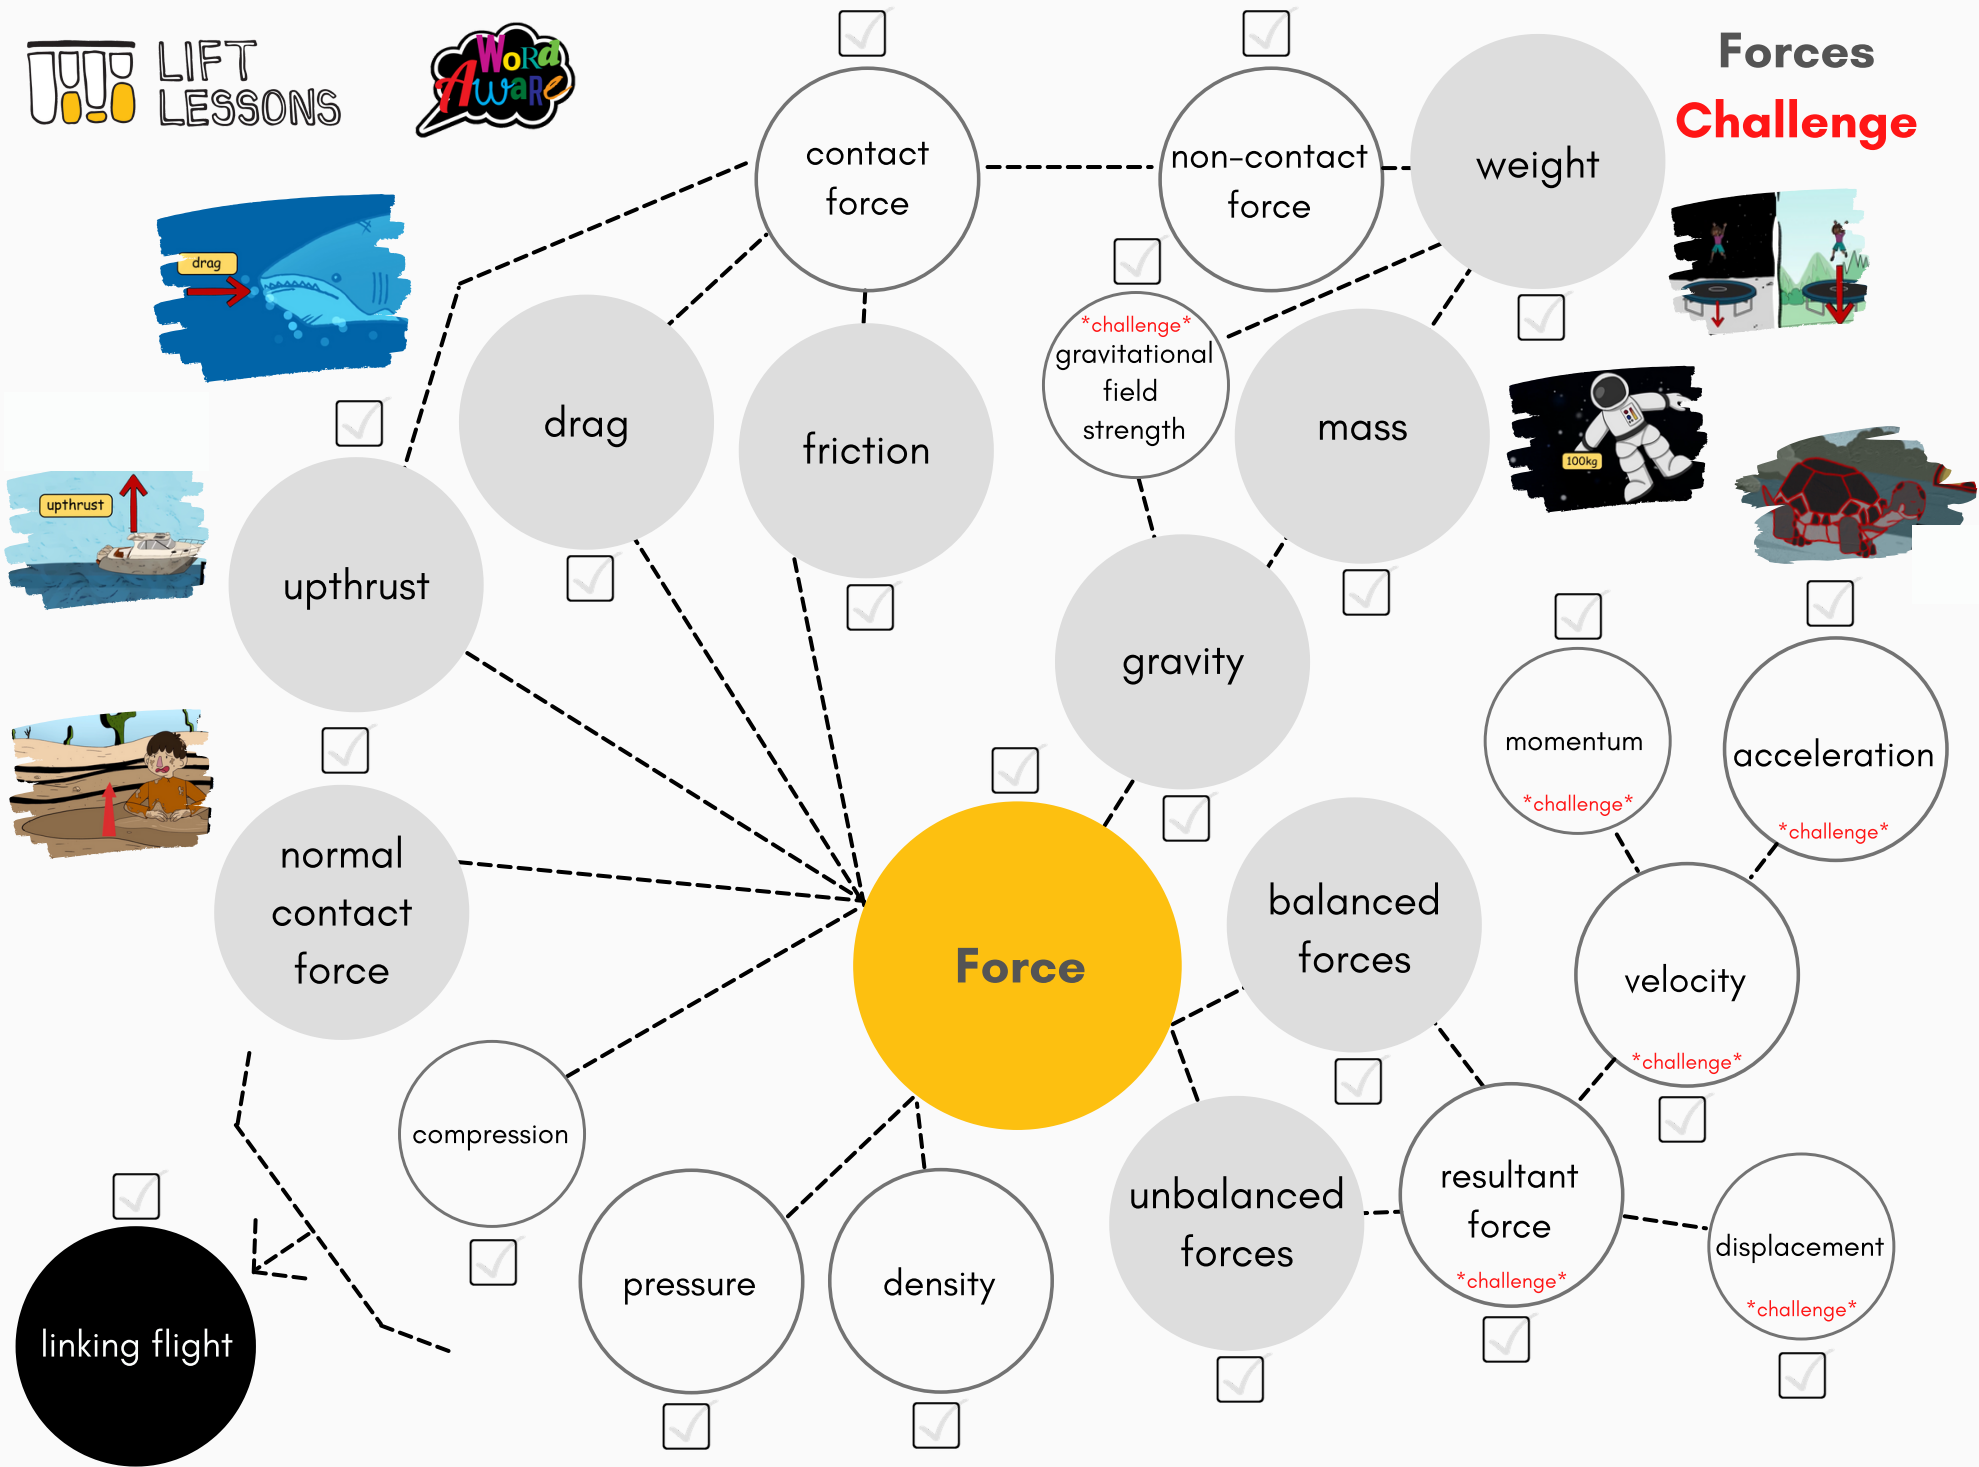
LIFT LESSONS

Word Aware

Forces Challenge

contact force

non-contact force

weight

drag

*challenge* gravitational field strength

drag

friction

mass

100kg

upthrust

upthrust

gravity

momentum *challenge*

acceleration *challenge*

normal contact force

Force

balanced forces

velocity *challenge*

compression

unbalanced forces

resultant force *challenge*

displacement *challenge*

pressure

density

linking flight